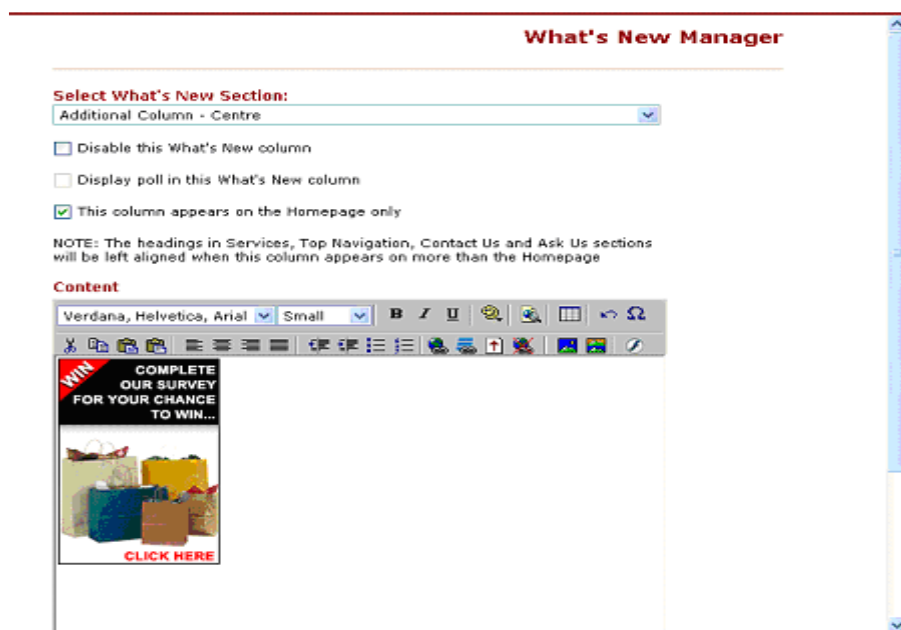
What's New Manager

Select What's New Section:

Additional Column - Centre

Disable this What's New column

Display poll in this What's New column

This column appears on the Homepage only

NOTE: The headings in Services, Top Navigation, Contact Us and Ask Us sections will be left aligned when this column appears on more than the Homepage

Content

Verdana, Helvetica, Arial | Small | B | I | U | Ω

WIN

COMPLETE OUR SURVEY FOR YOUR CHANCE TO WIN...

CLICK HERE